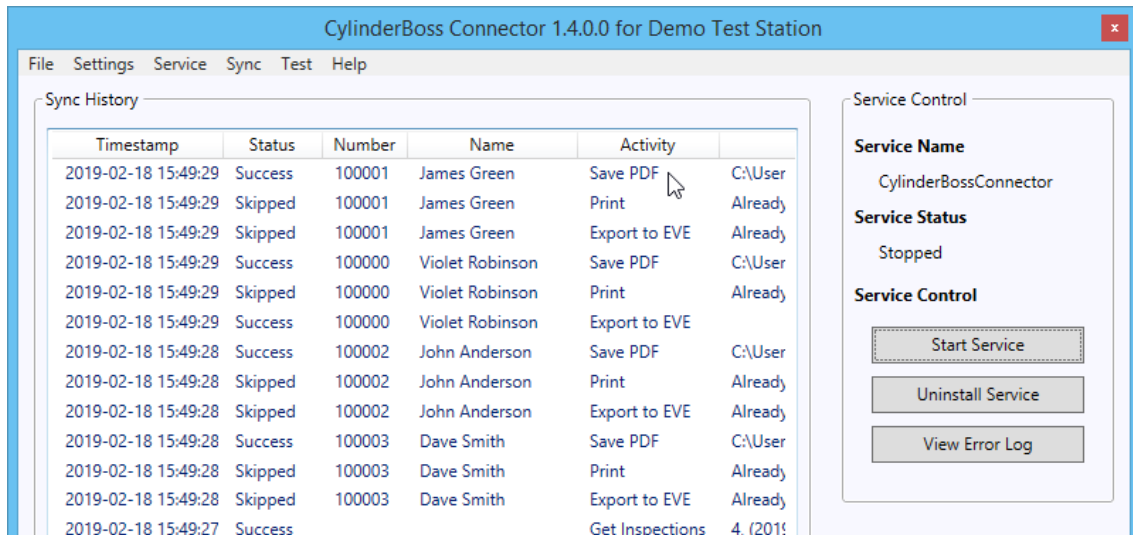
CylinderBoss Connector 1.4.0.0 for Demo Test Station

File Settings Service Sync Test Help

Sync History

| Timestamp | Status | Number | Name | Activity | |
|---|---|---|---|---|---|
| 2019-02-18 15:49:29 | Success | 100001 | James Green | Save PDF | C:\User |
| 2019-02-18 15:49:29 | Skipped | 100001 | James Green | Print | Already |
| 2019-02-18 15:49:29 | Skipped | 100001 | James Green | Export to EVE | Already |
| 2019-02-18 15:49:29 | Success | 100000 | Violet Robinson | Save PDF | C:\User |
| 2019-02-18 15:49:29 | Skipped | 100000 | Violet Robinson | Print | Already |
| 2019-02-18 15:49:29 | Success | 100000 | Violet Robinson | Export to EVE | |
| 2019-02-18 15:49:28 | Success | 100002 | John Anderson | Save PDF | C:\User |
| 2019-02-18 15:49:28 | Skipped | 100002 | John Anderson | Print | Already |
| 2019-02-18 15:49:28 | Skipped | 100002 | John Anderson | Export to EVE | Already |
| 2019-02-18 15:49:28 | Success | 100003 | Dave Smith | Save PDF | C:\User |
| 2019-02-18 15:49:28 | Skipped | 100003 | Dave Smith | Print | Already |
| 2019-02-18 15:49:28 | Skipped | 100003 | Dave Smith | Export to EVE | Already |
| 2019-02-18 15:49:27 | Success | | | Get Inspections | 4. (201 |

Service Control

Service Name

CylinderBossConnector

Service Status

Stopped

Service Control

Start Service

Uninstall Service

View Error Log